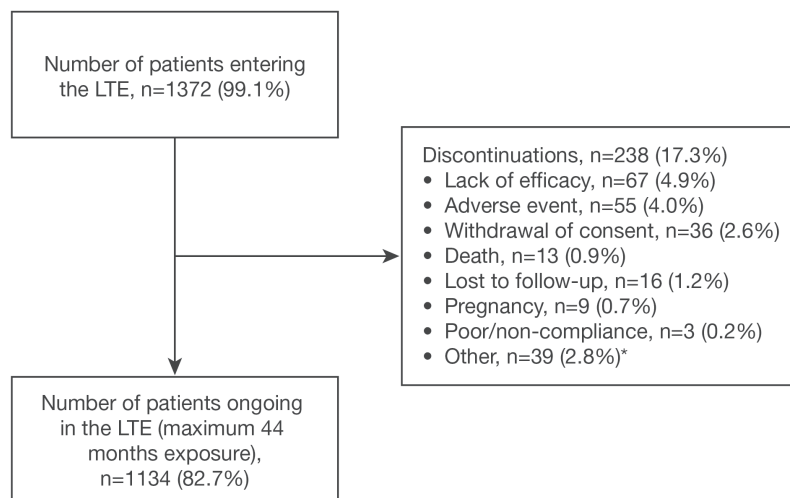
Number of patients entering the LTE, n=1372 (99.1%)

Discontinuations, n=238 (17.3%)
• Lack of efficacy, n=67 (4.9%)
• Adverse event, n=55 (4.0%)
• Withdrawal of consent, n=36 (2.6%)
• Death, n=13 (0.9%)
• Lost to follow-up, n=16 (1.2%)
• Pregnancy, n=9 (0.7%)
• Poor/non-compliance, n=3 (0.2%)
• Other, n=39 (2.8%)*

Number of patients ongoing in the LTE (maximum 44 months exposure), n=1134 (82.7%)